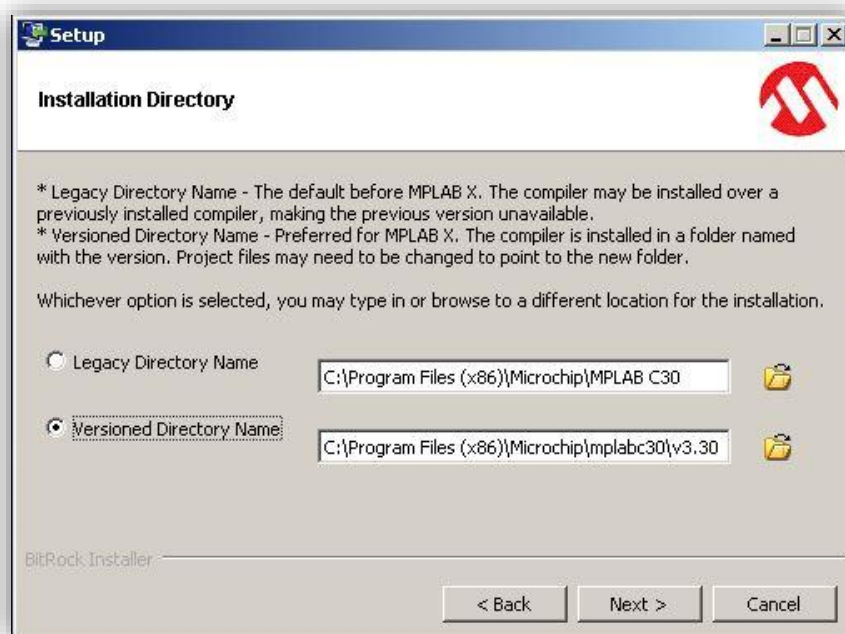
Setup

Installation Directory

* Legacy Directory Name - The default before MPLAB X. The compiler may be installed over a previously installed compiler, making the previous version unavailable.
* Versioned Directory Name - Preferred for MPLAB X. The compiler is installed in a folder named with the version. Project files may need to be changed to point to the new folder.

Whichever option is selected, you may type in or browse to a different location for the installation.

Legacy Directory Name
C:\Program Files (x86)\Microchip\MPLAB C30

Versioned Directory Name
C:\Program Files (x86)\Microchip\mplabc30\v3.30

BitRock Installer

< Back
Next >
Cancel